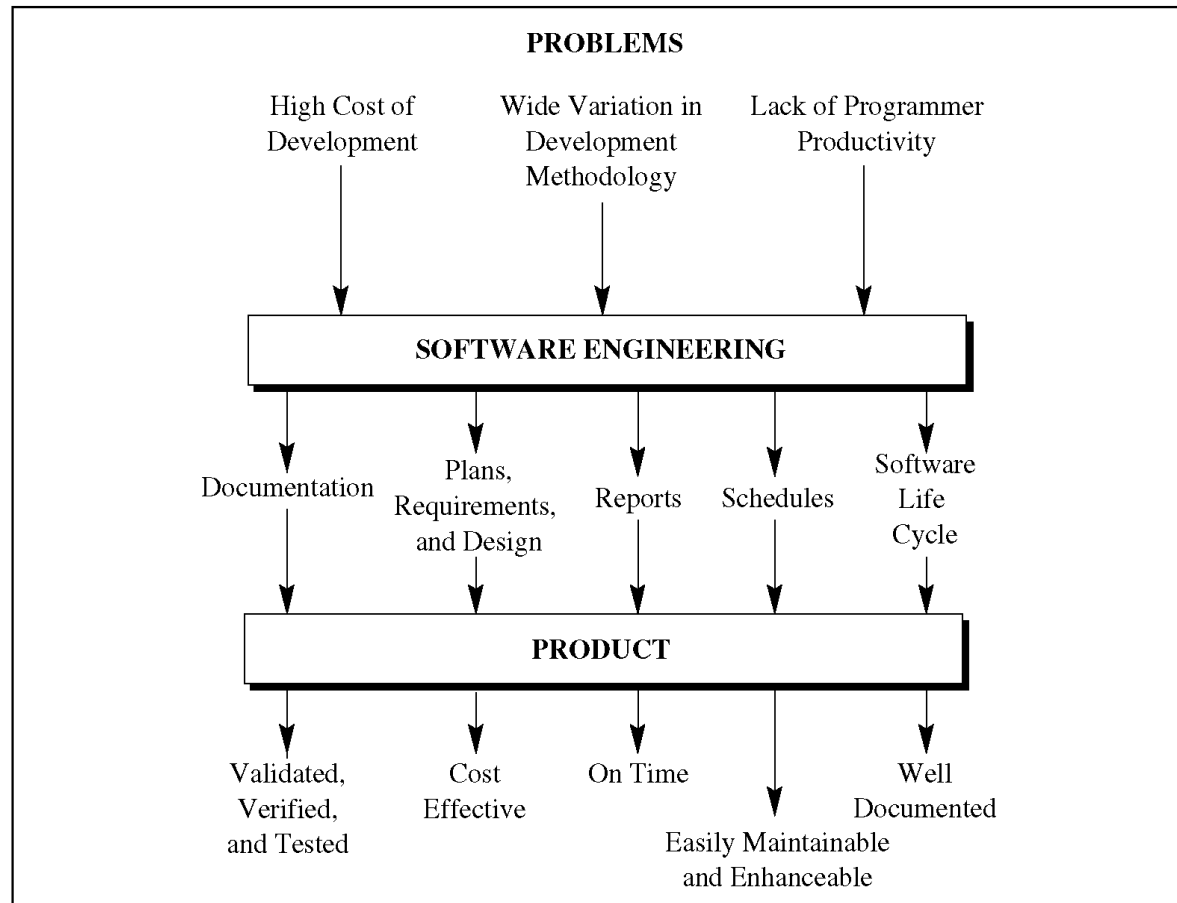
PROBLEMS

High Cost of Development

Wide Variation in Development Methodology

Lack of Programmer Productivity

SOFTWARE ENGINEERING

Documentation

Plans, Requirements, and Design

Reports

Schedules

Software Life Cycle

PRODUCT

Validated, Verified, and Tested

Cost Effective

On Time

Easily Maintainable and Enhanceable

Well Documented